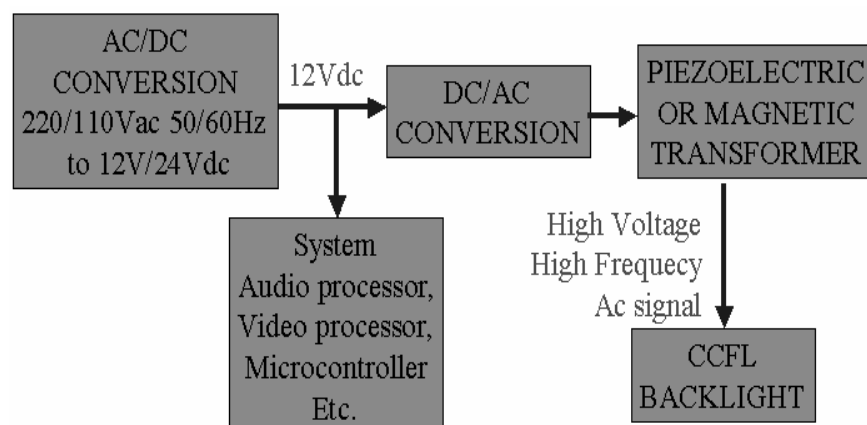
AC/DC CONVERSION 220/110Vac 50/60Hz to 12V/24Vdc

12Vdc

DC/AC CONVERSION

PIEZOELECTRIC OR MAGNETIC TRANSFORMER

System Audio processor, Video processor, Microcontroller Etc.

High Voltage High Frequecy Ac signal

CCFL BACKLIGHT